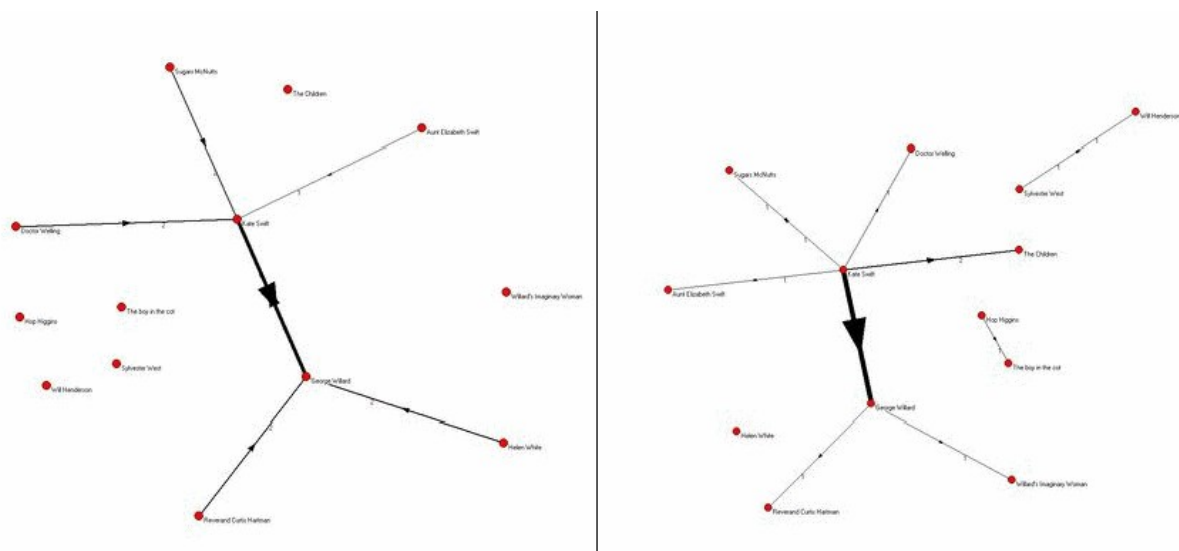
Sugars McNutts
The Children
Aunt Elizabeth Swift
Kate Swift
Doctor Welling
2
1
3
Willard's Imaginary Woman
Hop Higgins
The boy in the cot
Sylvester West
Will Henderson
George Willard
Helen White
Reverend Curtis Hartman
2
4

Will Henderson
Doctor Welling
Sugars McNutts
Sylvester West
Kate Swift
The Children
Aunt Elizabeth Swift
Hop Higgins
The boy in the cot
George Willard
Helen White
Willard's Imaginary Woman
Reverend Curtis Hartman
1
1
1
1
2
1
1